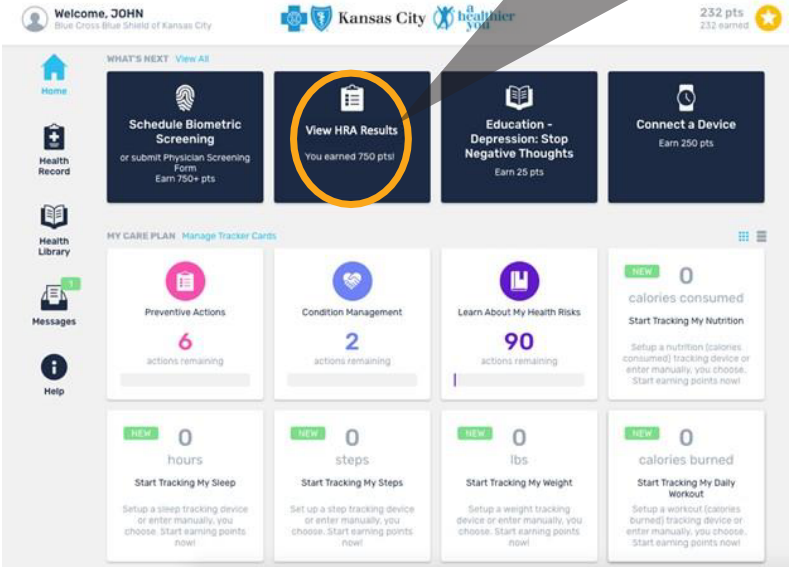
Welcome, JOHN
Blue Cross Blue Shield of Kansas City

Kansas City

a healthier you

232 pts
232 earned

Home

Health Record

Health Library

1
Messages

Help

WHAT'S NEXT View All

Schedule Biometric Screening
or submit Physician Screening Form
Earn 750+ pts

View HRA Results
You earned 750 pts!

Education - Depression: Stop Negative Thoughts
Earn 25 pts

Connect a Device
Earn 250 pts

MY CARE PLAN Manage Tracker Cards

Preventive Actions
6
actions remaining

Condition Management
2
actions remaining

Learn About My Health Risks
90
actions remaining

NEW
0
calories consumed
Start Tracking My Nutrition
Setup a nutrition (calories consumed) tracking device or enter manually, you choose. Start earning points now!

NEW
0
hours
Start Tracking My Sleep
Setup a sleep tracking device or enter manually, you choose. Start earning points now!

NEW
0
steps
Start Tracking My Steps
Set up a step tracking device or enter manually, you choose. Start earning points now!

NEW
0
lbs
Start Tracking My Weight
Setup a weight tracking device or enter manually, you choose. Start earning points now!

NEW
0
calories burned
Start Tracking My Daily Workout
Setup a workout (calories burned) tracking device or enter manually, you choose. Start earning points now!